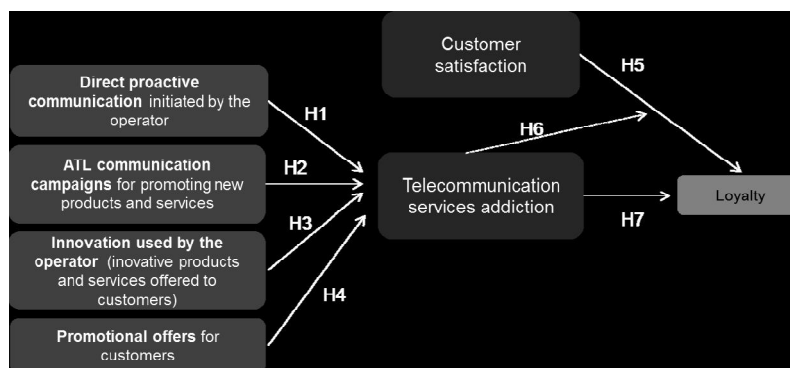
Customer satisfaction

Direct proactive communication initiated by the operator

ATL communication campaigns for promoting new products and services

Innovation used by the operator (inovative products and services offered to customers)

Promotional offers for customers

H1

H2

H3

H4

H5

H6

H7

Telecommunication services addiction

Loyalty